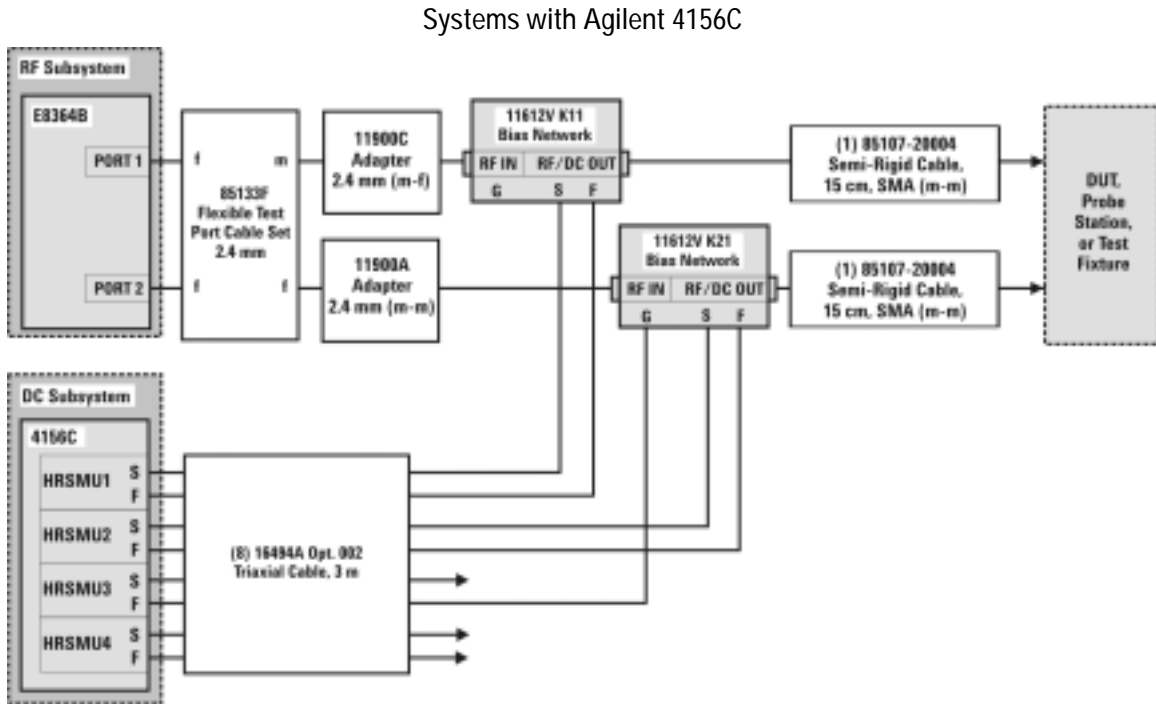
Systems with Agilent 4156C

RF Subsystem

E8364B

PORT 1

PORT 2

f m

85133F Flexible Test Port Cable Set 2.4 mm

f f

11900C Adapter 2.4 mm (m-f)

11900A Adapter 2.4 mm (m-m)

11612V K11 Bias Network

RF IN RF/DC OUT

G S F

11612V K21 Bias Network

RF IN RF/DC OUT

G S F

(1) 85107-20004 Semi-Rigid Cable, 15 cm, SMA (m-m)

(1) 85107-20004 Semi-Rigid Cable, 15 cm, SMA (m-m)

DUT, Probe Station, or Test Fixture

DC Subsystem

4156C

HRSMU1 S F

HRSMU2 S F

HRSMU3 S F

HRSMU4 S F

(8) 16494A Opt. 002 Triaxial Cable, 3 m